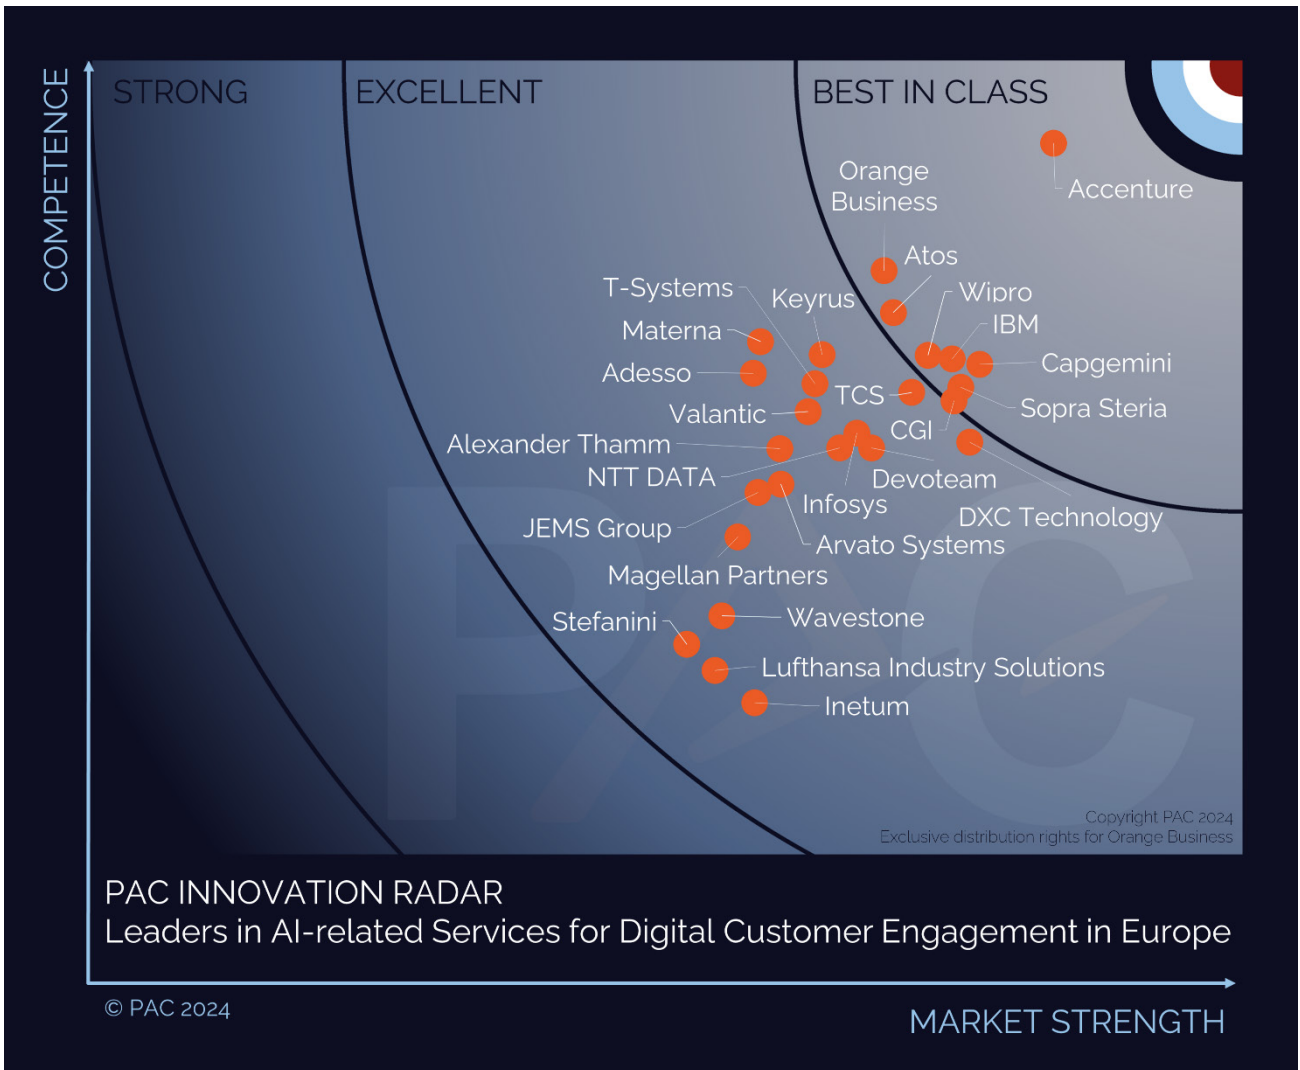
COMPETENCE

STRONG

EXCELLENT

BEST IN CLASS

Orange Business

Accenture

Atos

Wipro

T-Systems

Keyrus

IBM

Materna

Capgemini

Adesso

TCS

Sopra Steria

Valantic

CGI

Alexander Thamm

NTT DATA

Devoteam

Infosys

DXC Technology

JEMS Group

Arvato Systems

Magellan Partners

Stefanini

Wavestone

Lufthansa Industry Solutions

Inetum

Copyright PAC 2024
Exclusive distribution rights for Orange Business

PAC INNOVATION RADAR
Leaders in AI-related Services for Digital Customer Engagement in Europe

© PAC 2024

MARKET STRENGTH